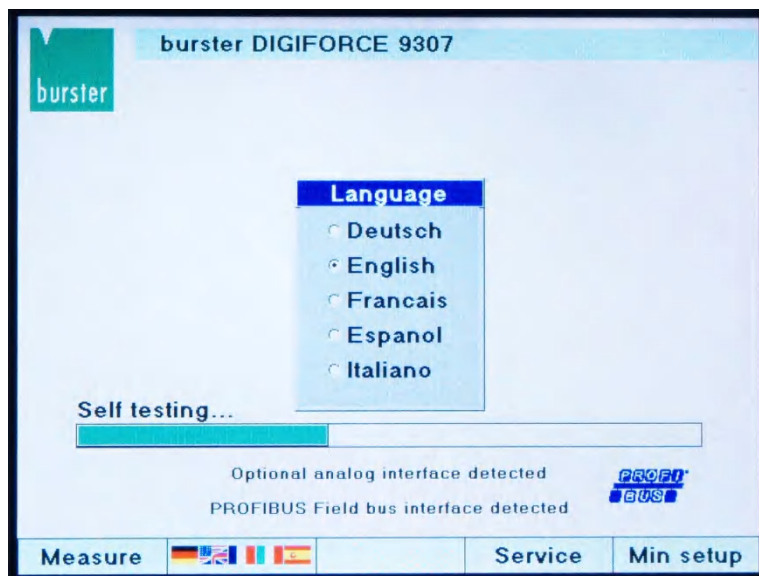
burster

burster DIGIFORCE 9307

Language
Deutsch
English
Francais
Espanol
Italiano

Self testing...

Optional analog interface detected

PROFIBUS Field bus interface detected

PROFI BUS

Measure

Service

Min setup